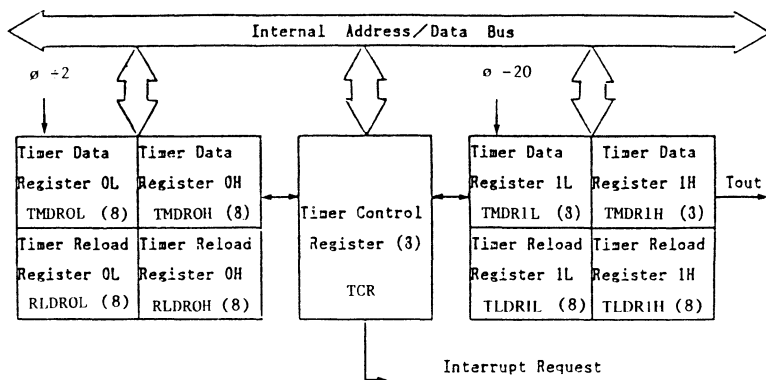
Internal Address/Data Bus

ø ÷2

ø -20

Timer Data Register 0L TMDR0L (8)

Timer Data Register 0H TMDR0H (8)

Timer Reload Register 0L RLDR0L (8)

Timer Reload Register 0H RLDR0H (8)

Timer Control Register (3) TCR

Timer Data Register 1L TMDR1L (3)

Timer Data Register 1H TMDR1H (3)

Tout

Timer Reload Register 1L TLDR1L (8)

Timer Reload Register 1H TLDR1H (8)

Interrupt Request